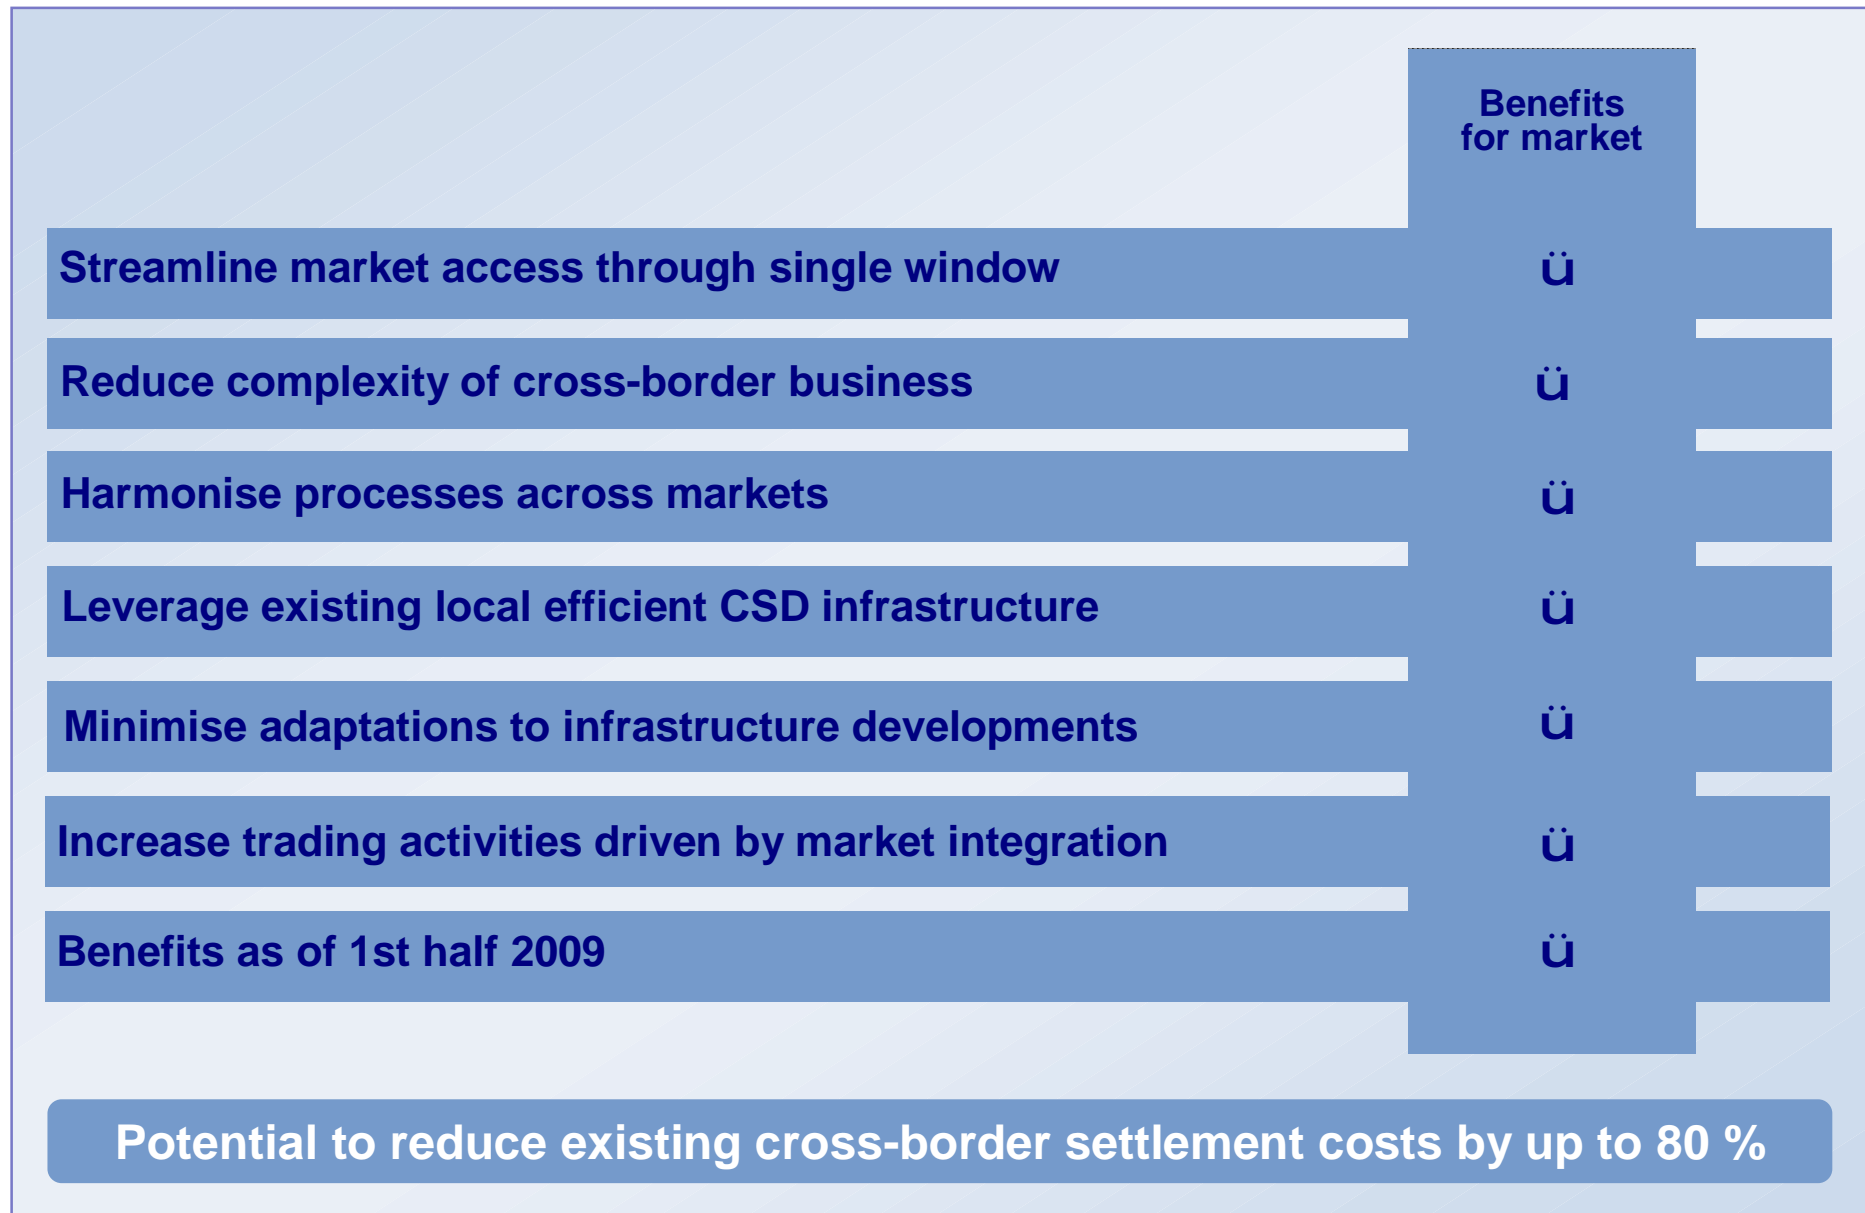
| | Benefits for market |
|---|---|
| Streamline market access through single window | ü |
| Reduce complexity of cross-border business | ü |
| Harmonise processes across markets | ü |
| Leverage existing local efficient CSD infrastructure | ü |
| Minimise adaptations to infrastructure developments | ü |
| Increase trading activities driven by market integration | ü |
| Benefits as of 1st half 2009 | ü |

Potential to reduce existing cross-border settlement costs by up to 80 %